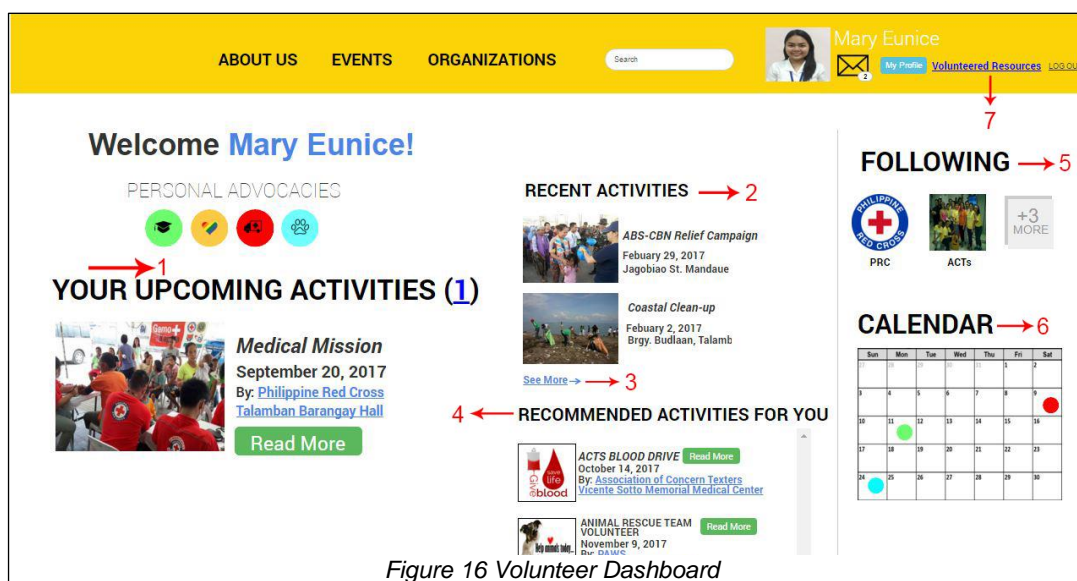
ABOUT US EVENTS ORGANIZATIONS Search

Mary Eunice
2 My Profile Volunteered Resources LOG OU

7

Welcome Mary Eunice!

PERSONAL ADVOCACIES

1

YOUR UPCOMING ACTIVITIES (1)

Medical Mission
September 20, 2017
By: Philippine Red Cross
Talamban Barangay Hall
Read More

RECENT ACTIVITIES 2

ABS-CBN Relief Campaign
Febuary 29, 2017
Jagobiao St. Mandaue

Coastal Clean-up
Febuary 2, 2017
Brgy. Budlaan, Talamb

See More 3

4 RECOMMENDED ACTIVITIES FOR YOU

ACTS BLOOD DRIVE Read More
October 14, 2017
By: Association of Concern Texters
Vicente Sotto Memorial Medical Center

ANIMAL RESCUE TEAM VOLUNTEER Read More
November 9, 2017
By: PAWS

FOLLOWING 5

PRC ACTs +3 MORE

CALENDAR 6

| Sun | Mon | Tue | Wed | Thu | Fri | Sat |
|---|---|---|---|---|---|---|
| 27 | 28 | 29 | 30 | 31 | 1 | 2 |
| 3 | 4 | 5 | 6 | 7 | 8 | 9 |
| 10 | 11 | 12 | 13 | 14 | 15 | 16 |
| 17 | 18 | 19 | 20 | 21 | 22 | 23 |
| 24 | 25 | 26 | 27 | 28 | 29 | 30 |

Figure 16 Volunteer Dashboard